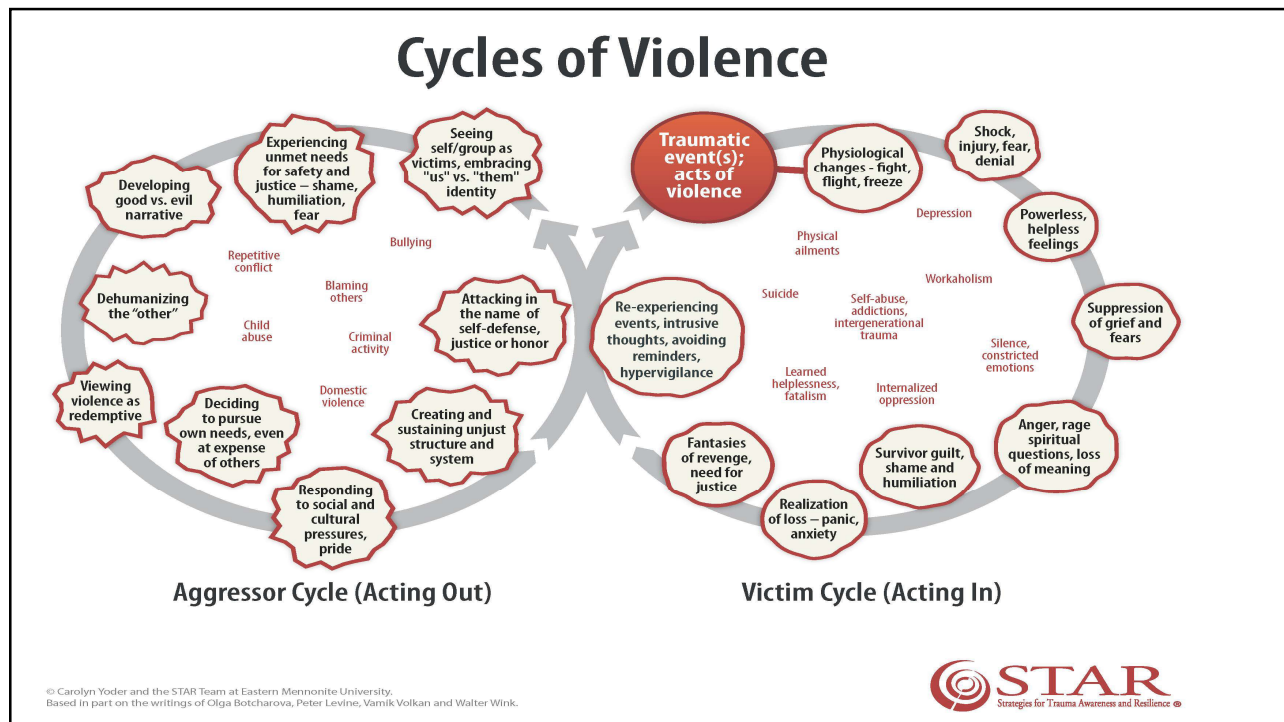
Cycles of Violence

Developing good vs. evil narrative

Experiencing unmet needs for safety and justice – shame, humiliation, fear

Seeing self/group as victims, embracing "us" vs. "them" identity

Traumatic event(s); acts of violence

Physiological changes - fight, flight, freeze

Shock, injury, fear, denial

Repetitive conflict

Bullying

Blaming others

Dehumanizing the "other"

Child abuse

Criminal activity

Attacking in the name of self-defense, justice or honor

Viewing violence as redemptive

Domestic violence

Deciding to pursue own needs, even at expense of others

Creating and sustaining unjust structure and system

Responding to social and cultural pressures, pride

Physical ailments

Depression

Powerless, helpless feelings

Workaholism

Suicide

Self-abuse, addictions, intergenerational trauma

Suppression of grief and fears

Re-experiencing events, intrusive thoughts, avoiding reminders, hypervigilance

Silence, constricted emotions

Learned helplessness, fatalism

Internalized oppression

Anger, rage spiritual questions, loss of meaning

Fantasies of revenge, need for justice

Survivor guilt, shame and humiliation

Realization of loss – panic, anxiety

Aggressor Cycle (Acting Out)

Victim Cycle (Acting In)

© Carolyn Yoder and the STAR Team at Eastern Mennonite University.
Based in part on the writings of Olga Botcharova, Peter Levine, Vamik Volkan and Walter Wink.

STAR
Strategies for Trauma Awareness and Resilience ®